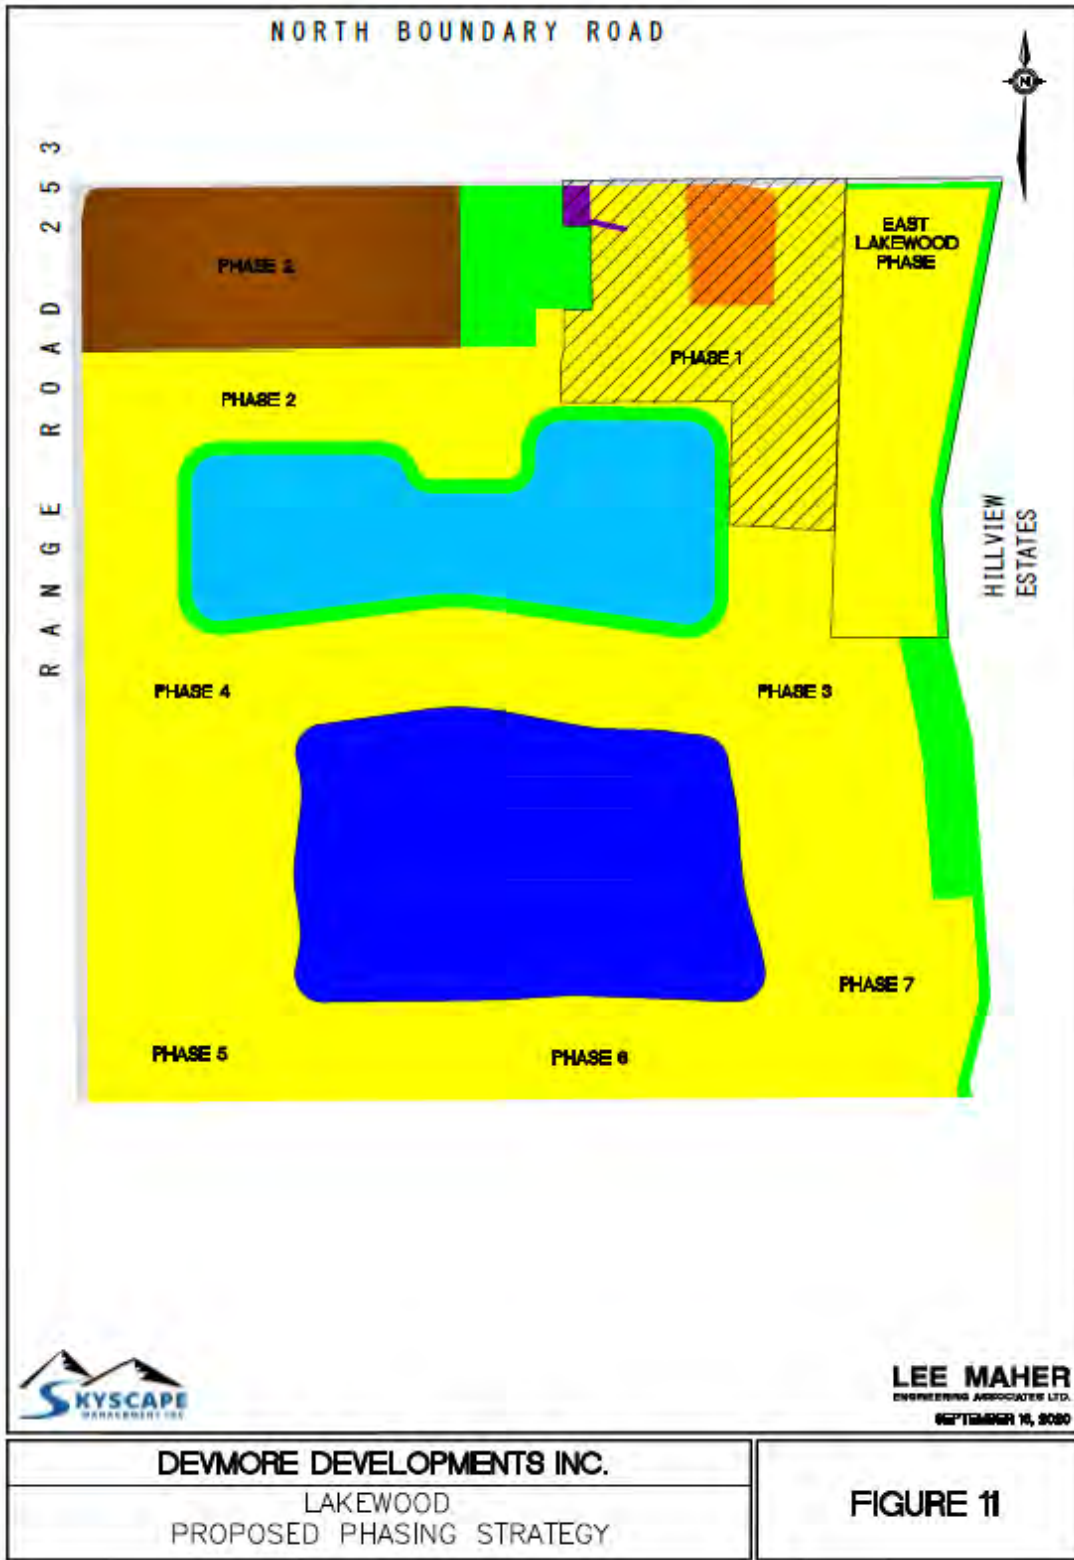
NORTH BOUNDARY ROAD

N

RANGE ROAD 253

PHASE 2

PHASE 1

EAST LAKEWOOD PHASE

PHASE 2

HILLVIEW ESTATES

PHASE 4

PHASE 3

PHASE 7

PHASE 5

PHASE 6

SKYSCAPE
MANAGEMENT INC

LEE MAHER
ENGINEERING ASSOCIATES LTD.
SEPTEMBER 16, 2020

DEVMORE DEVELOPMENTS INC.

LAKEWOOD
PROPOSED PHASING STRATEGY

FIGURE 11